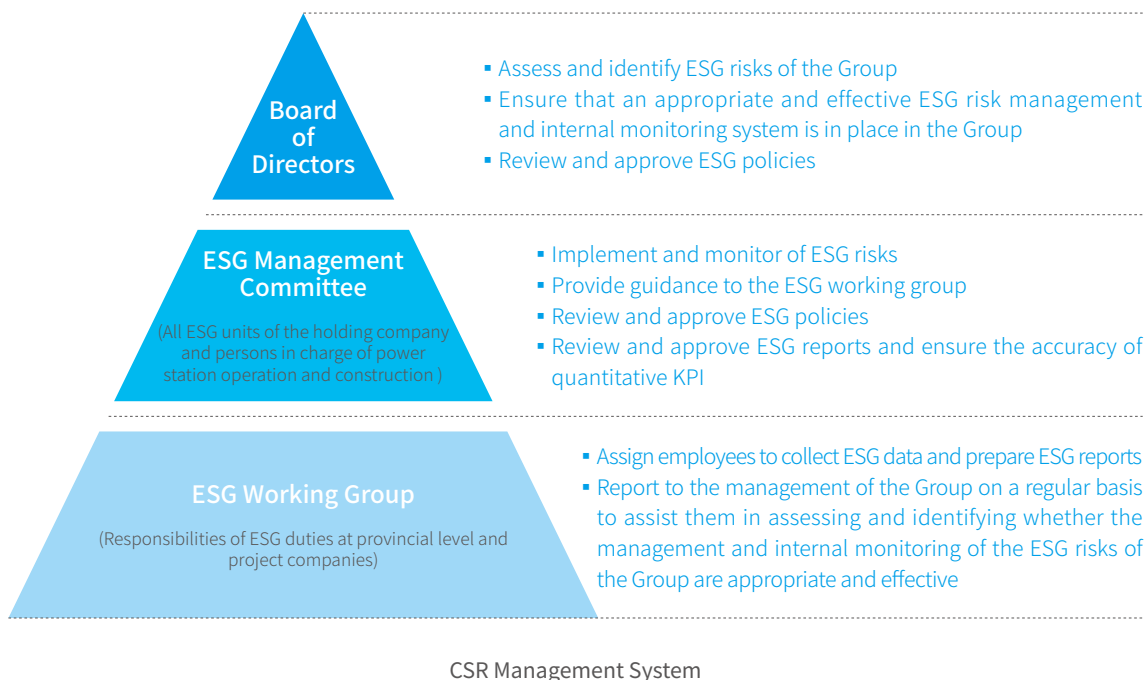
Board of Directors

▪ Assess and identify ESG risks of the Group
▪ Ensure that an appropriate and effective ESG risk management and internal monitoring system is in place in the Group
▪ Review and approve ESG policies

ESG Management Committee

(All ESG units of the holding company and persons in charge of power station operation and construction )

▪ Implement and monitor of ESG risks
▪ Provide guidance to the ESG working group
▪ Review and approve ESG policies
▪ Review and approve ESG reports and ensure the accuracy of quantitative KPI

ESG Working Group

(Responsibilities of ESG duties at provincial level and project companies)

▪ Assign employees to collect ESG data and prepare ESG reports
▪ Report to the management of the Group on a regular basis to assist them in assessing and identifying whether the management and internal monitoring of the ESG risks of the Group are appropriate and effective

CSR Management System